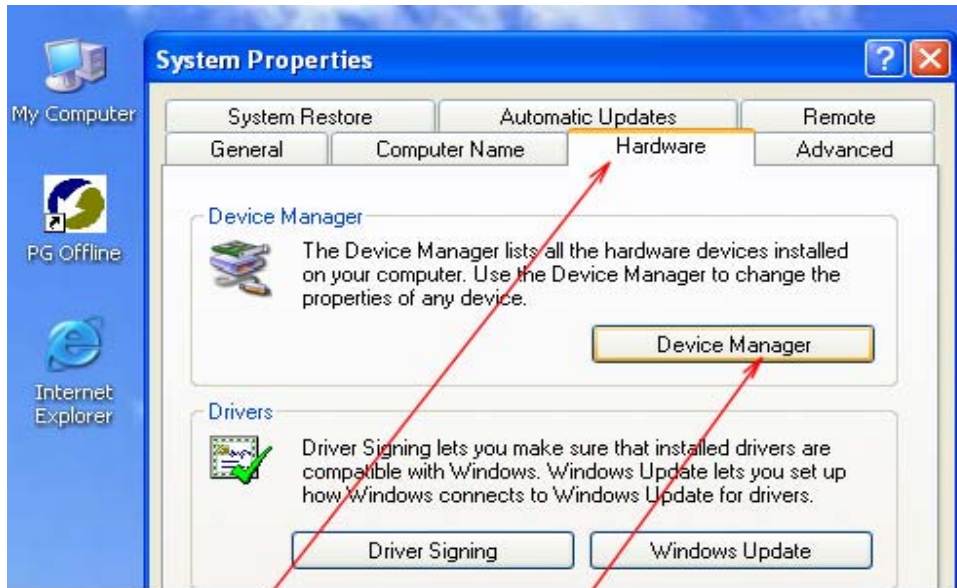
My Computer

PG Offline

Internet Explorer

System Properties

?

System Restore | Automatic Updates | Remote

General | Computer Name | Hardware | Advanced

Device Manager

The Device Manager lists all the hardware devices installed on your computer. Use the Device Manager to change the properties of any device.

Device Manager

Drivers

Driver Signing lets you make sure that installed drivers are compatible with Windows. Windows Update lets you set up how Windows connects to Windows Update for drivers.

Driver Signing

Windows Update